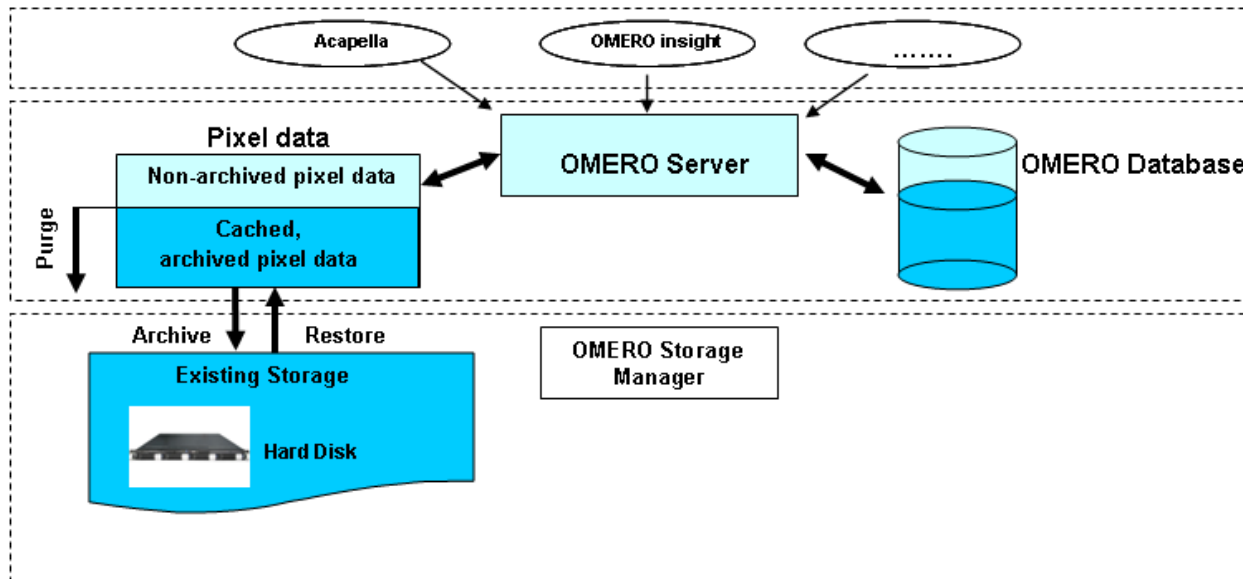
Acapella

OMERO insight

.......

Pixel data

Non-archived pixel data

OMERO Server

OMERO Database

Purge

Cached, archived pixel data

Archive

Restore

OMERO Storage Manager

Existing Storage

Hard Disk